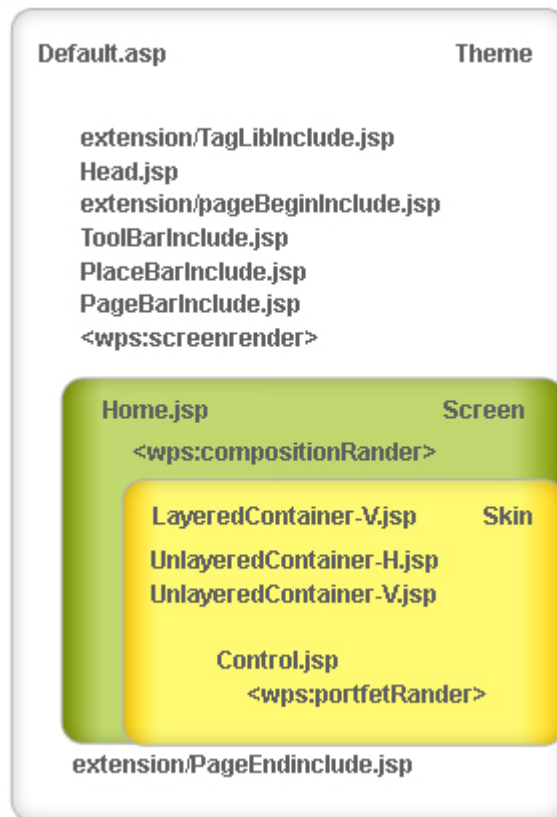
Default.asp

Theme

extension/TagLibInclude.jsp
Head.jsp
extension/pageBeginInclude.jsp
ToolBarInclude.jsp
PlaceBarInclude.jsp
PageBarInclude.jsp
<wps:screenrender>

Home.jsp

Screen

<wps:compositionRander>

LayeredContainer-V.jsp

Skin

UnlayeredContainer-H.jsp
UnlayeredContainer-V.jsp

Control.jsp
<wps:portfetRander>

extension/PageEndinclude.jsp